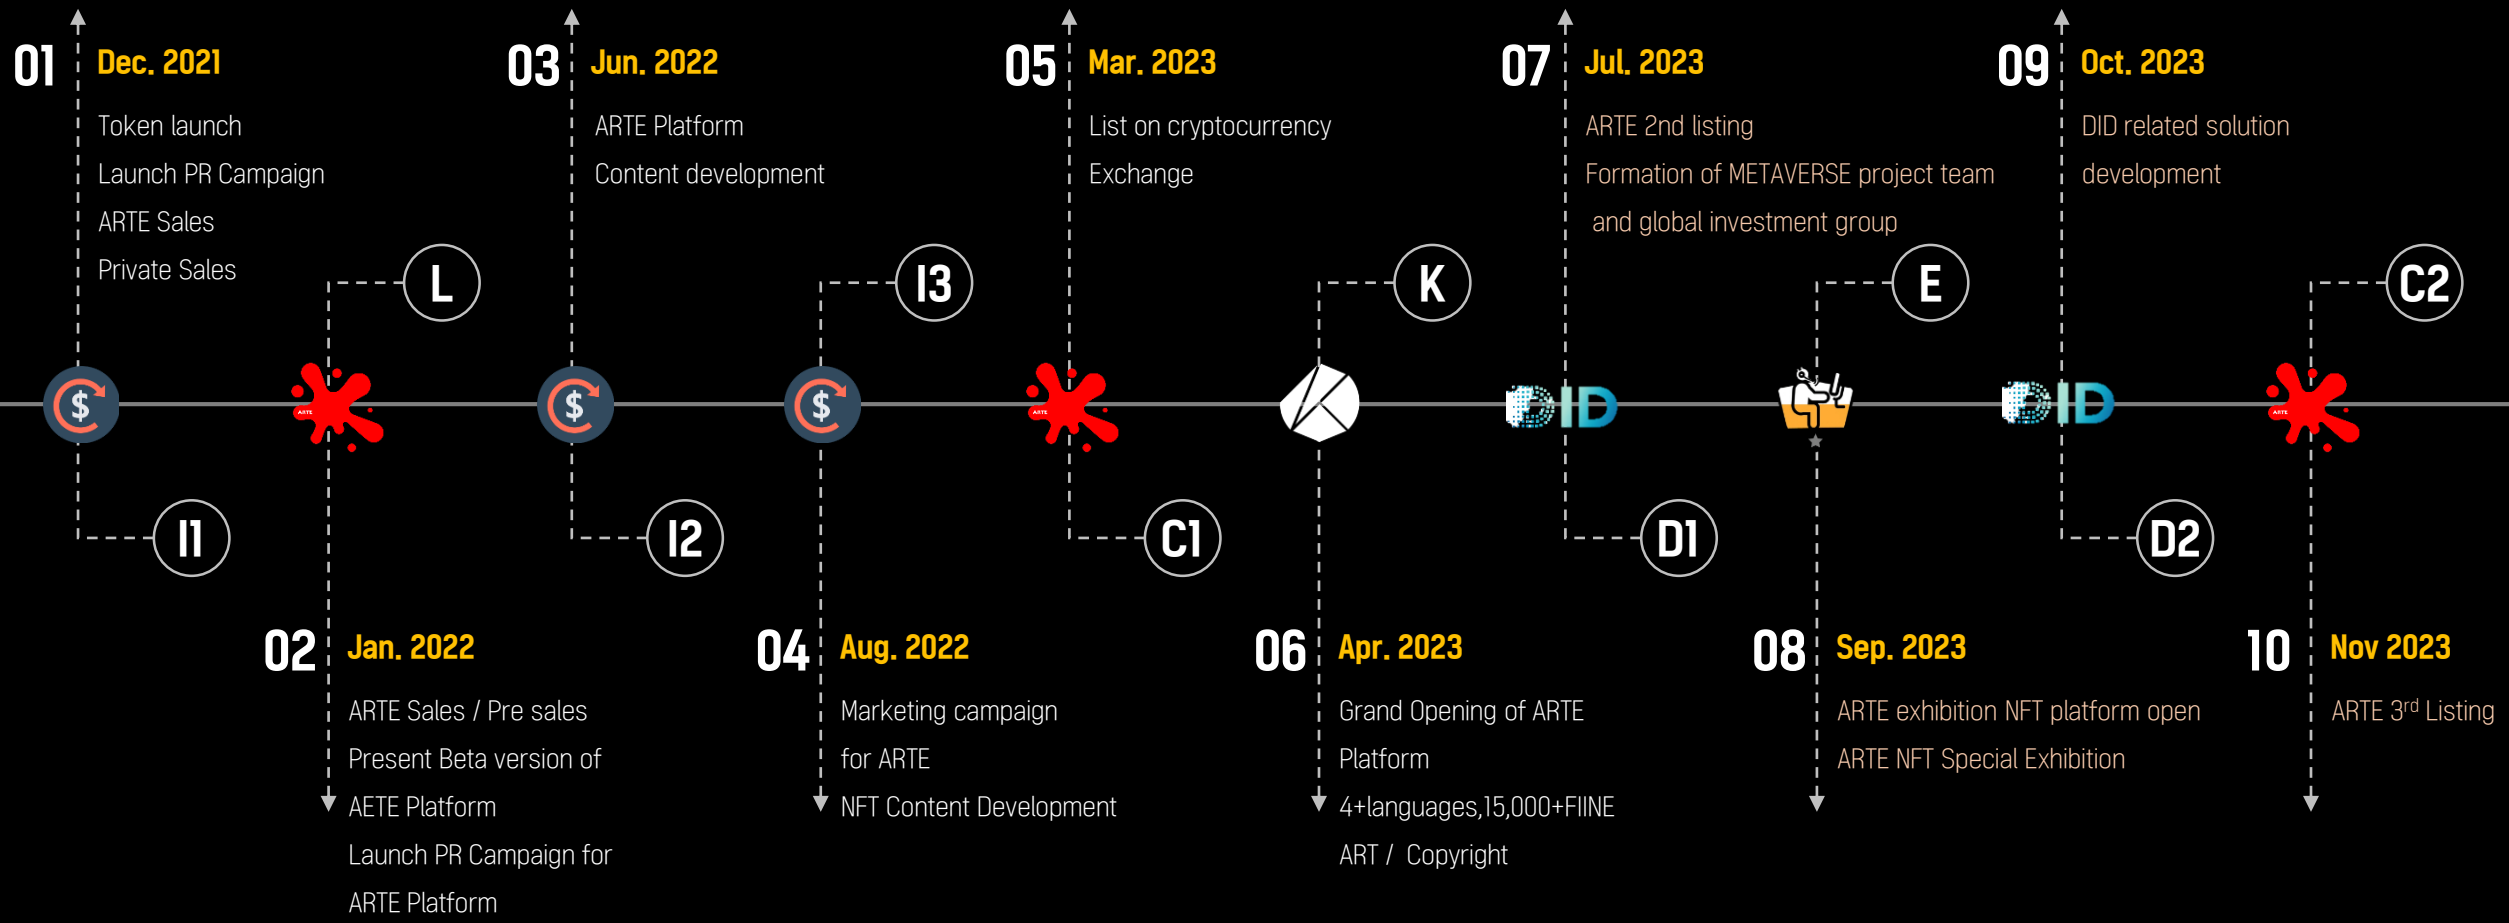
01 Dec. 2021
Token launch
Launch PR Campaign
ARTE Sales
Private Sales

03 Jun. 2022
ARTE Platform
Content development

05 Mar. 2023
List on cryptocurrency Exchange

07 Jul. 2023
ARTE 2nd listing
Formation of METAVERSE project team and global investment group

09 Oct. 2023
DID related solution development

L

I3

K

E

C2

$

ARTE

$

$

ARTE

DID

DID

ARTE

I1

I2

C1

D1

D2

02 Jan. 2022
ARTE Sales / Pre sales
Present Beta version of AETE Platform
Launch PR Campaign for ARTE Platform

04 Aug. 2022
Marketing campaign for ARTE
NFT Content Development

06 Apr. 2023
Grand Opening of ARTE Platform
4+languages,15,000+FIINE ART / Copyright

08 Sep. 2023
ARTE exhibition NFT platform open
ARTE NFT Special Exhibition

10 Nov 2023
ARTE 3$^{rd}$ Listing